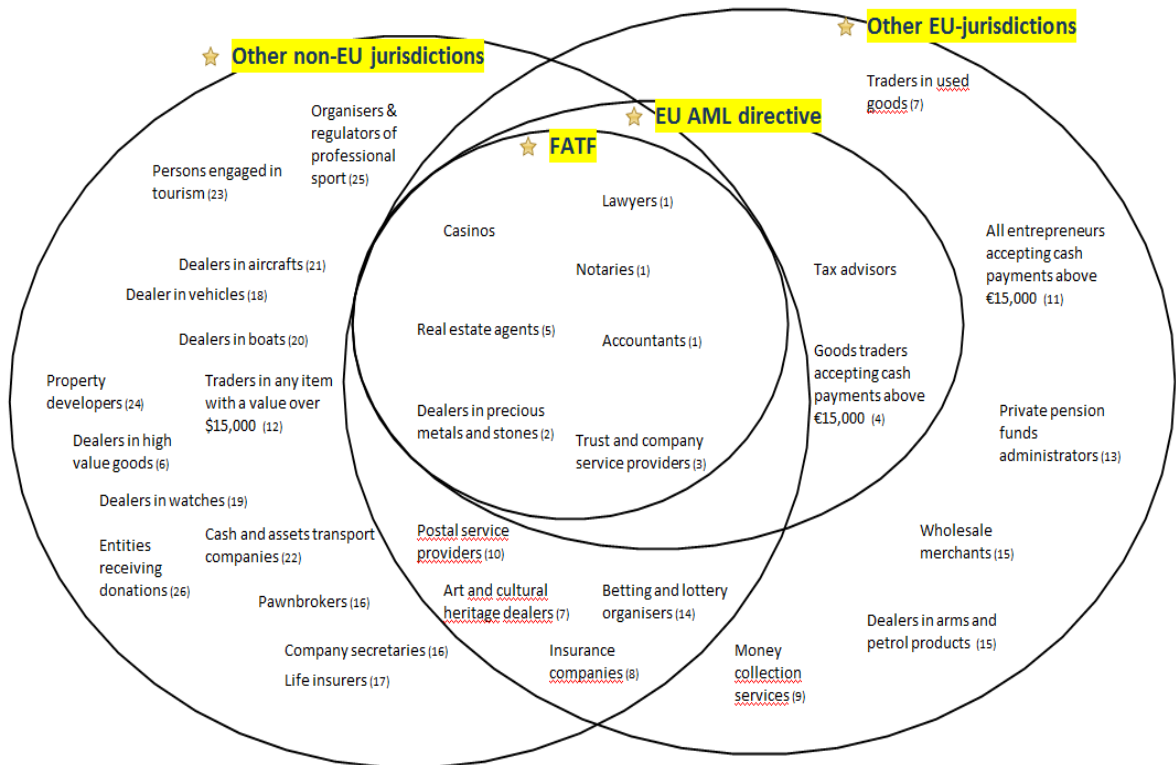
Other EU-jurisdictions

Other non-EU jurisdictions

Traders in used goods (7)

Organisers & regulators of professional sport (25)

EU AML directive

FATF

Persons engaged in tourism (23)

Lawyers (1)

Casinos

All entrepreneurs accepting cash payments above €15,000 (11)

Dealers in aircrafts (21)

Notaries (1)

Tax advisors

Dealer in vehicles (18)

Real estate agents (5)

Dealers in boats (20)

Accountants (1)

Goods traders accepting cash payments above €15,000 (4)

Property developers (24)

Traders in any item with a value over $15,000 (12)

Private pension funds administrators (13)

Dealers in precious metals and stones (2)

Dealers in high value goods (6)

Trust and company service providers (3)

Dealers in watches (19)

Wholesale merchants (15)

Cash and assets transport companies (22)

Postal service providers (10)

Entities receiving donations (26)

Art and cultural heritage dealers (7)

Betting and lottery organisers (14)

Pawnbrokers (16)

Dealers in arms and petrol products (15)

Company secretaries (16)

Insurance companies (8)

Money collection services (9)

Life insurers (17)